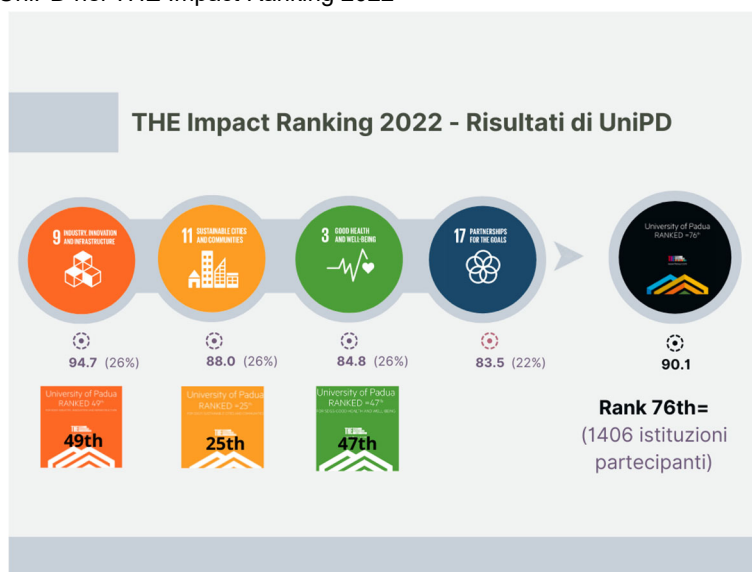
THE Impact Ranking 2022 - Risultati di UniPD

9 INDUSTRY, INNOVATION AND INFRASTRUCTURE

11 SUSTAINABLE CITIES AND COMMUNITIES

3 GOOD HEALTH AND WELL-BEING

17 PARTNERSHIPS FOR THE GOALS

University of Padua RANKED =76°

94.7 (26%)

88.0 (26%)

84.8 (26%)

83.5 (22%)

90.1

University of Padua RANKED 49°

49th

University of Padua RANKED =25°

25th

University of Padua RANKED =47°

47th

Rank 76th=
(1406 istituzioni partecipanti)